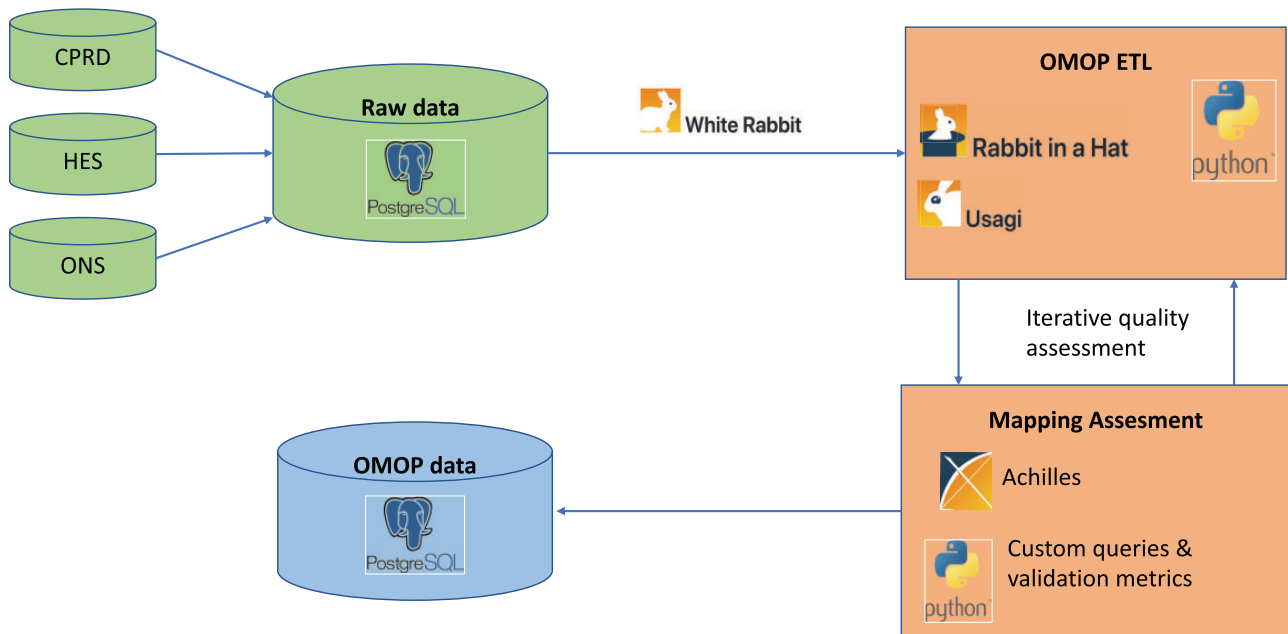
CPRD

HES

ONS

Raw data

PostgreSQL

White Rabbit

OMOP ETL

Rabbit in a Hat

Usagi

python

Iterative quality assessment

Mapping Assesment

Achilles

python

Custom queries & validation metrics

OMOP data

PostgreSQL